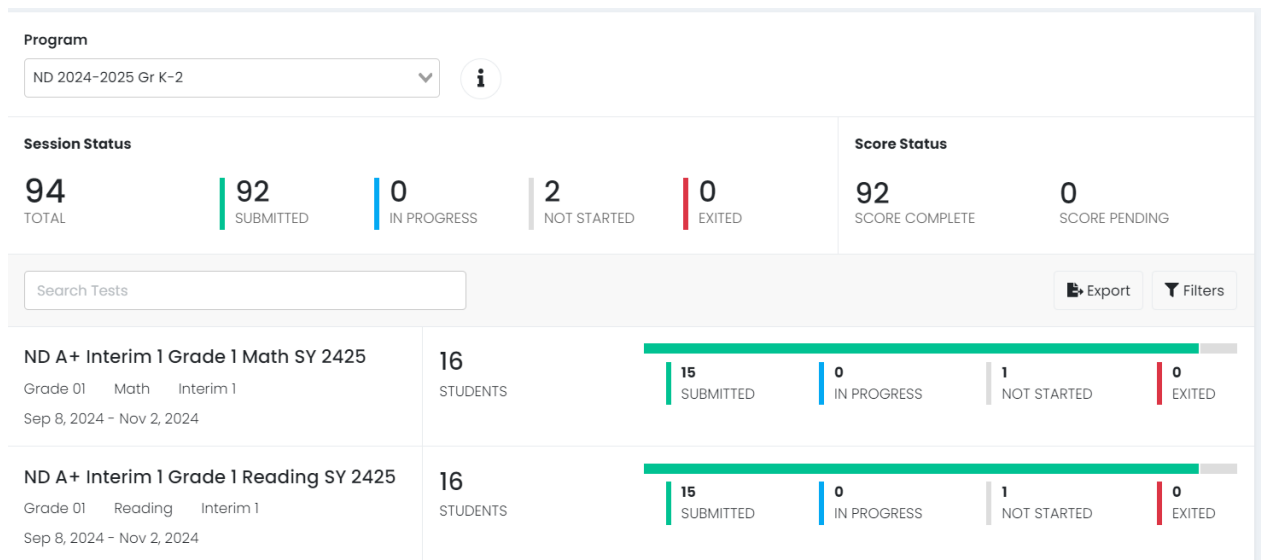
Program

ND 2024-2025 Gr K-2

Session Status

94
TOTAL

92
SUBMITTED

0
IN PROGRESS

2
NOT STARTED

0
EXITED

Score Status

92
SCORE COMPLETE

0
SCORE PENDING

Search Tests

Export

Filters

ND A+ Interim 1 Grade 1 Math SY 2425
Grade 01 Math Interim 1
Sep 8, 2024 - Nov 2, 2024

16
STUDENTS

15
SUBMITTED

0
IN PROGRESS

1
NOT STARTED

0
EXITED

ND A+ Interim 1 Grade 1 Reading SY 2425
Grade 01 Reading Interim 1
Sep 8, 2024 - Nov 2, 2024

16
STUDENTS

15
SUBMITTED

0
IN PROGRESS

1
NOT STARTED

0
EXITED